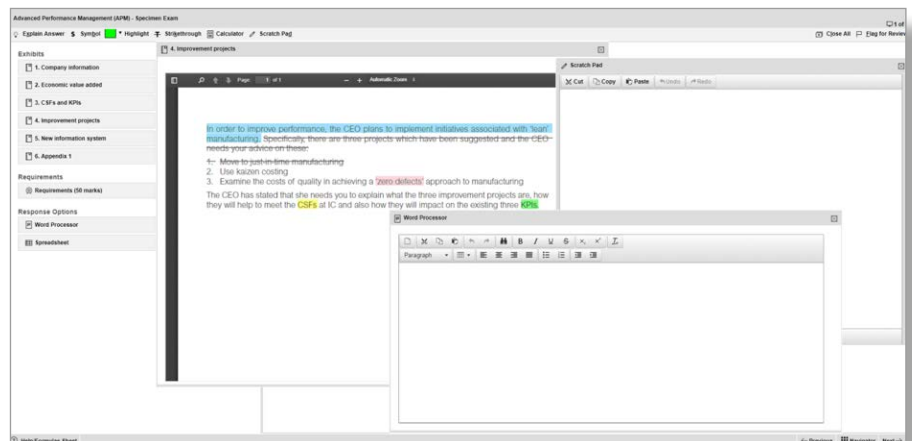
Advanced Performance Management (APM) - Specimen Exam

Explain Answer $ Symbol Highlight Strikethrough Calculator Scratch Pad

Close All Flag for Review

Exhibits

1. Company information

2. Economic value added

3. CSFs and KPIs

4. Improvement projects

5. New information system

6. Appendix 1

Requirements

Requirements (50 marks)

Response Options

Word Processor

Spreadsheet

4. Improvement projects

Page: 1 of 1 Automatic Zoom

In order to improve performance, the CEO plans to implement initiatives associated with 'lean' manufacturing. Specifically, there are three projects which have been suggested and the CEO needs your advice on these:

1. Move to just-in-time manufacturing
2. Use kaizen costing
3. Examine the costs of quality in achieving a 'zero defects' approach to manufacturing

The CEO has stated that she needs you to explain what the three improvement projects are, how they will help to meet the CSFs at IC and also how they will impact on the existing three KPIs.

Scratch Pad

Cut Copy Paste Undo Redo

Word Processor

Paragraph

Help Formulae Sheet

Previous Navigator Next